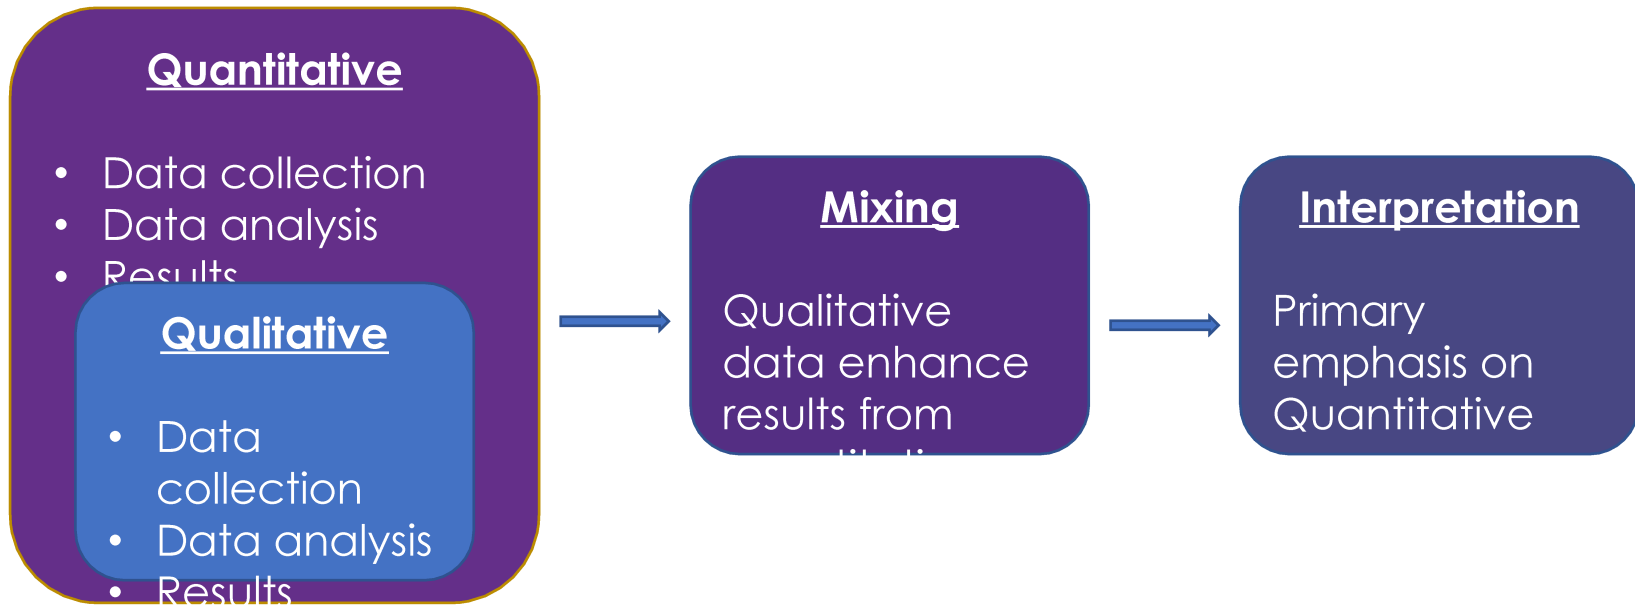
Quantitative

- Data collection
- Data analysis
- Results

Qualitative

- Data collection
- Data analysis
- Results

Mixing

Qualitative data enhance results from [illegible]

Interpretation

Primary emphasis on Quantitative